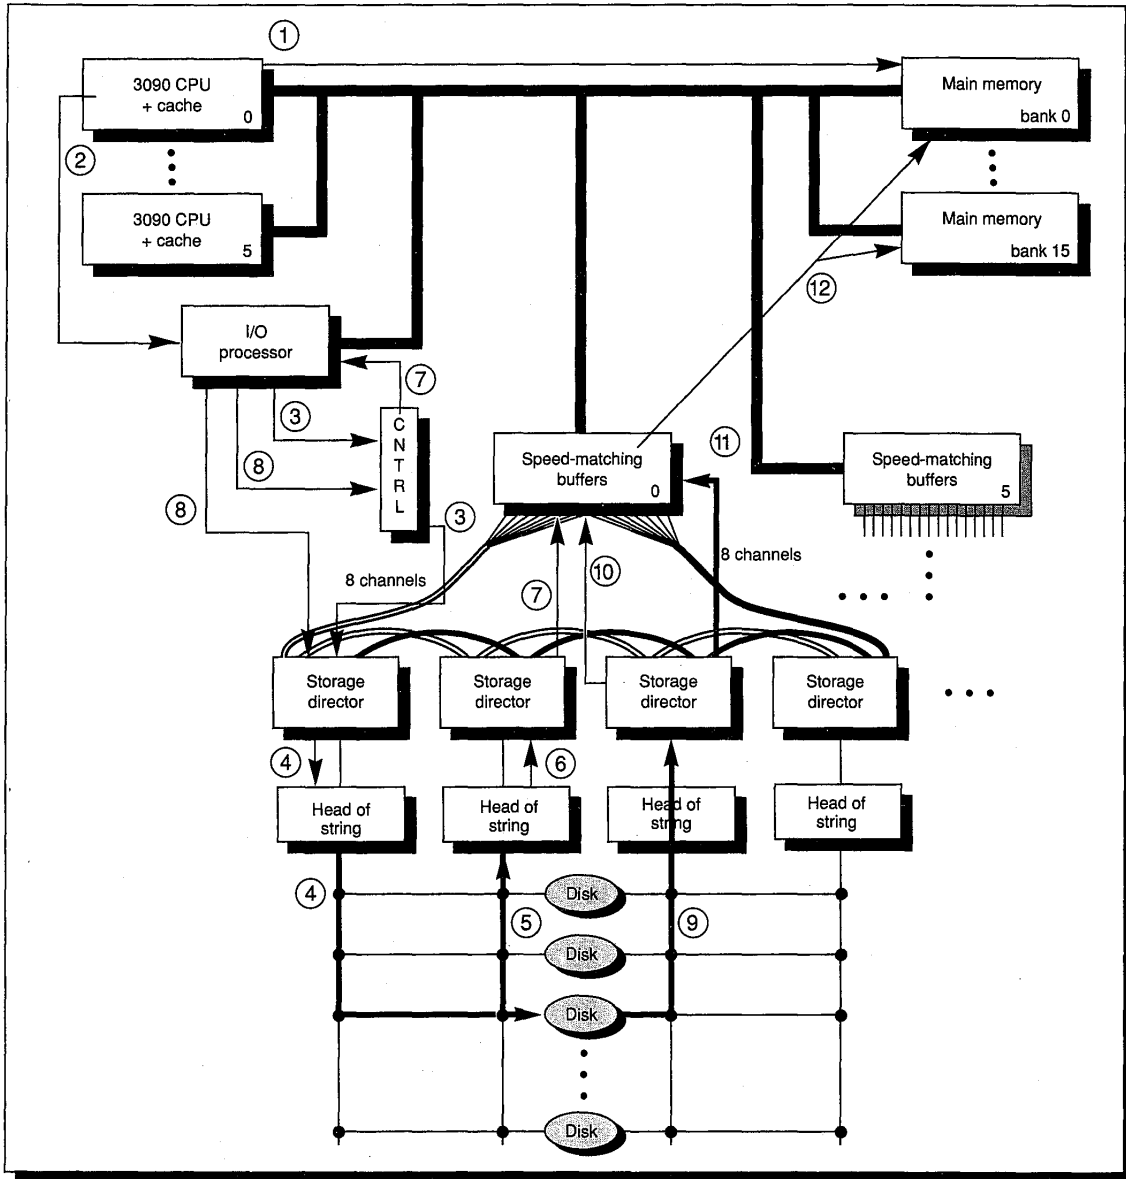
1

3090 CPU + cache 0

Main memory bank 0

2

3090 CPU + cache 5

Main memory bank 15

12

I/O processor

7

3

C N T R L

11

Speed-matching buffers 0

Speed-matching buffers 5

8

8

3

8 channels

8 channels

7

10

Storage director

Storage director

Storage director

Storage director

4

6

Head of string

Head of string

Head of string

Head of string

4

Disk

5

9

Disk

Disk

Disk